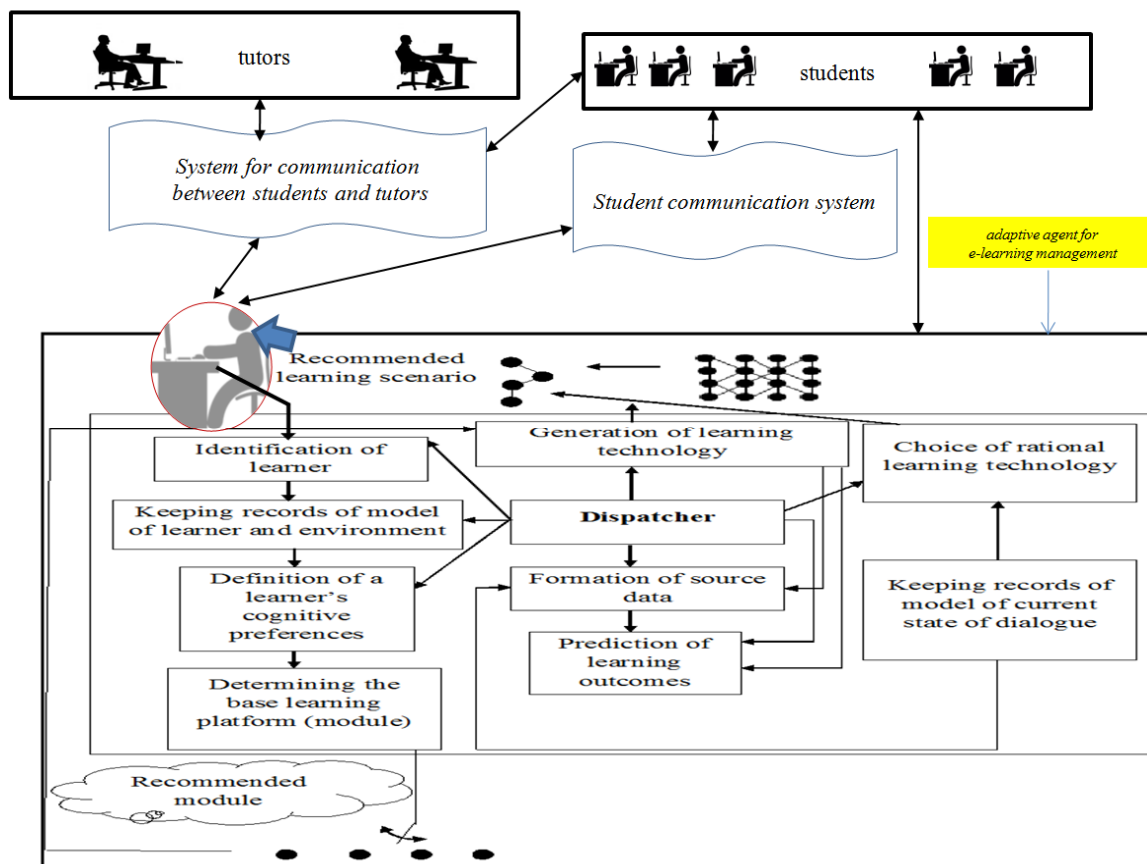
tutors

students

System for communication between students and tutors

Student communication system

adaptive agent for e-learning management

Recommended learning scenario

Identification of learner

Generation of learning technology

Choice of rational learning technology

Keeping records of model of learner and environment

Dispatcher

Definition of a learner's cognitive preferences

Formation of source data

Prediction of learning outcomes

Keeping records of model of current state of dialogue

Determining the base learning platform (module)

Recommended module